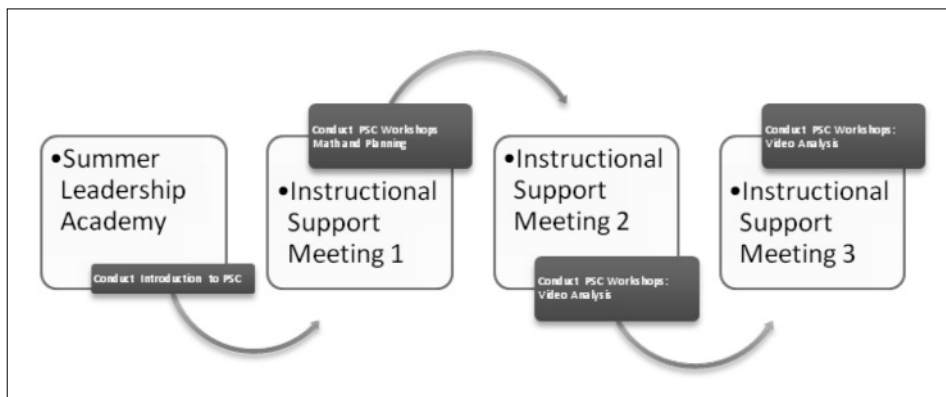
•Summer Leadership Academy

Conduct Introduction to PSC

Conduct PSC Workshops Math and Planning

•Instructional Support Meeting 1

•Instructional Support Meeting 2

Conduct PSC Workshops: Video Analysis

Conduct PSC Workshops: Video Analysis

•Instructional Support Meeting 3